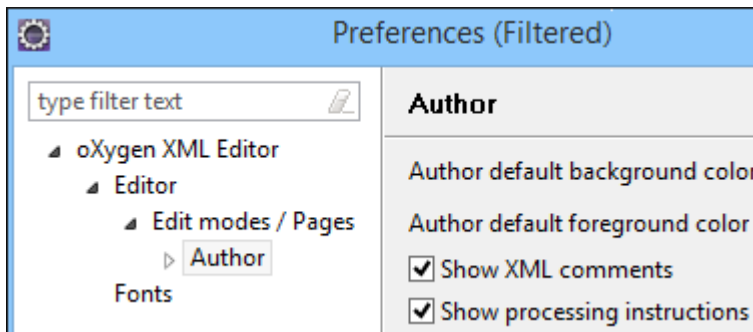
Preferences (Filtered)

type filter text

oXygen XML Editor
Editor
Edit modes / Pages
Author
Fonts

Author

Author default background color

Author default foreground color

Show XML comments

Show processing instructions